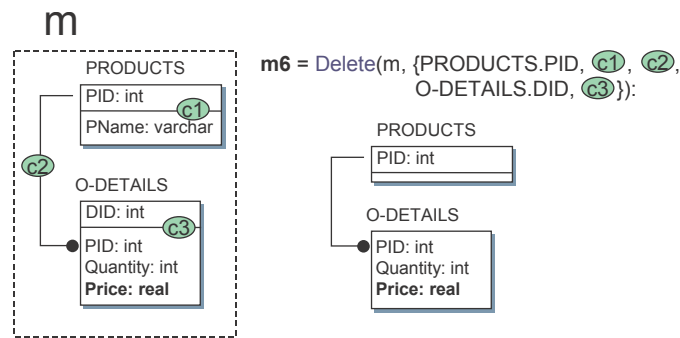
m

PRODUCTS
PID: int
c1
PName: varchar
c2
O-DETAILS
DID: int
c3
PID: int
Quantity: int
**Price: real**

**m6** = Delete(m, {PRODUCTS.PID, c1, c2, O-DETAILS.DID, c3}):

PRODUCTS
PID: int

O-DETAILS
PID: int
Quantity: int
**Price: real**